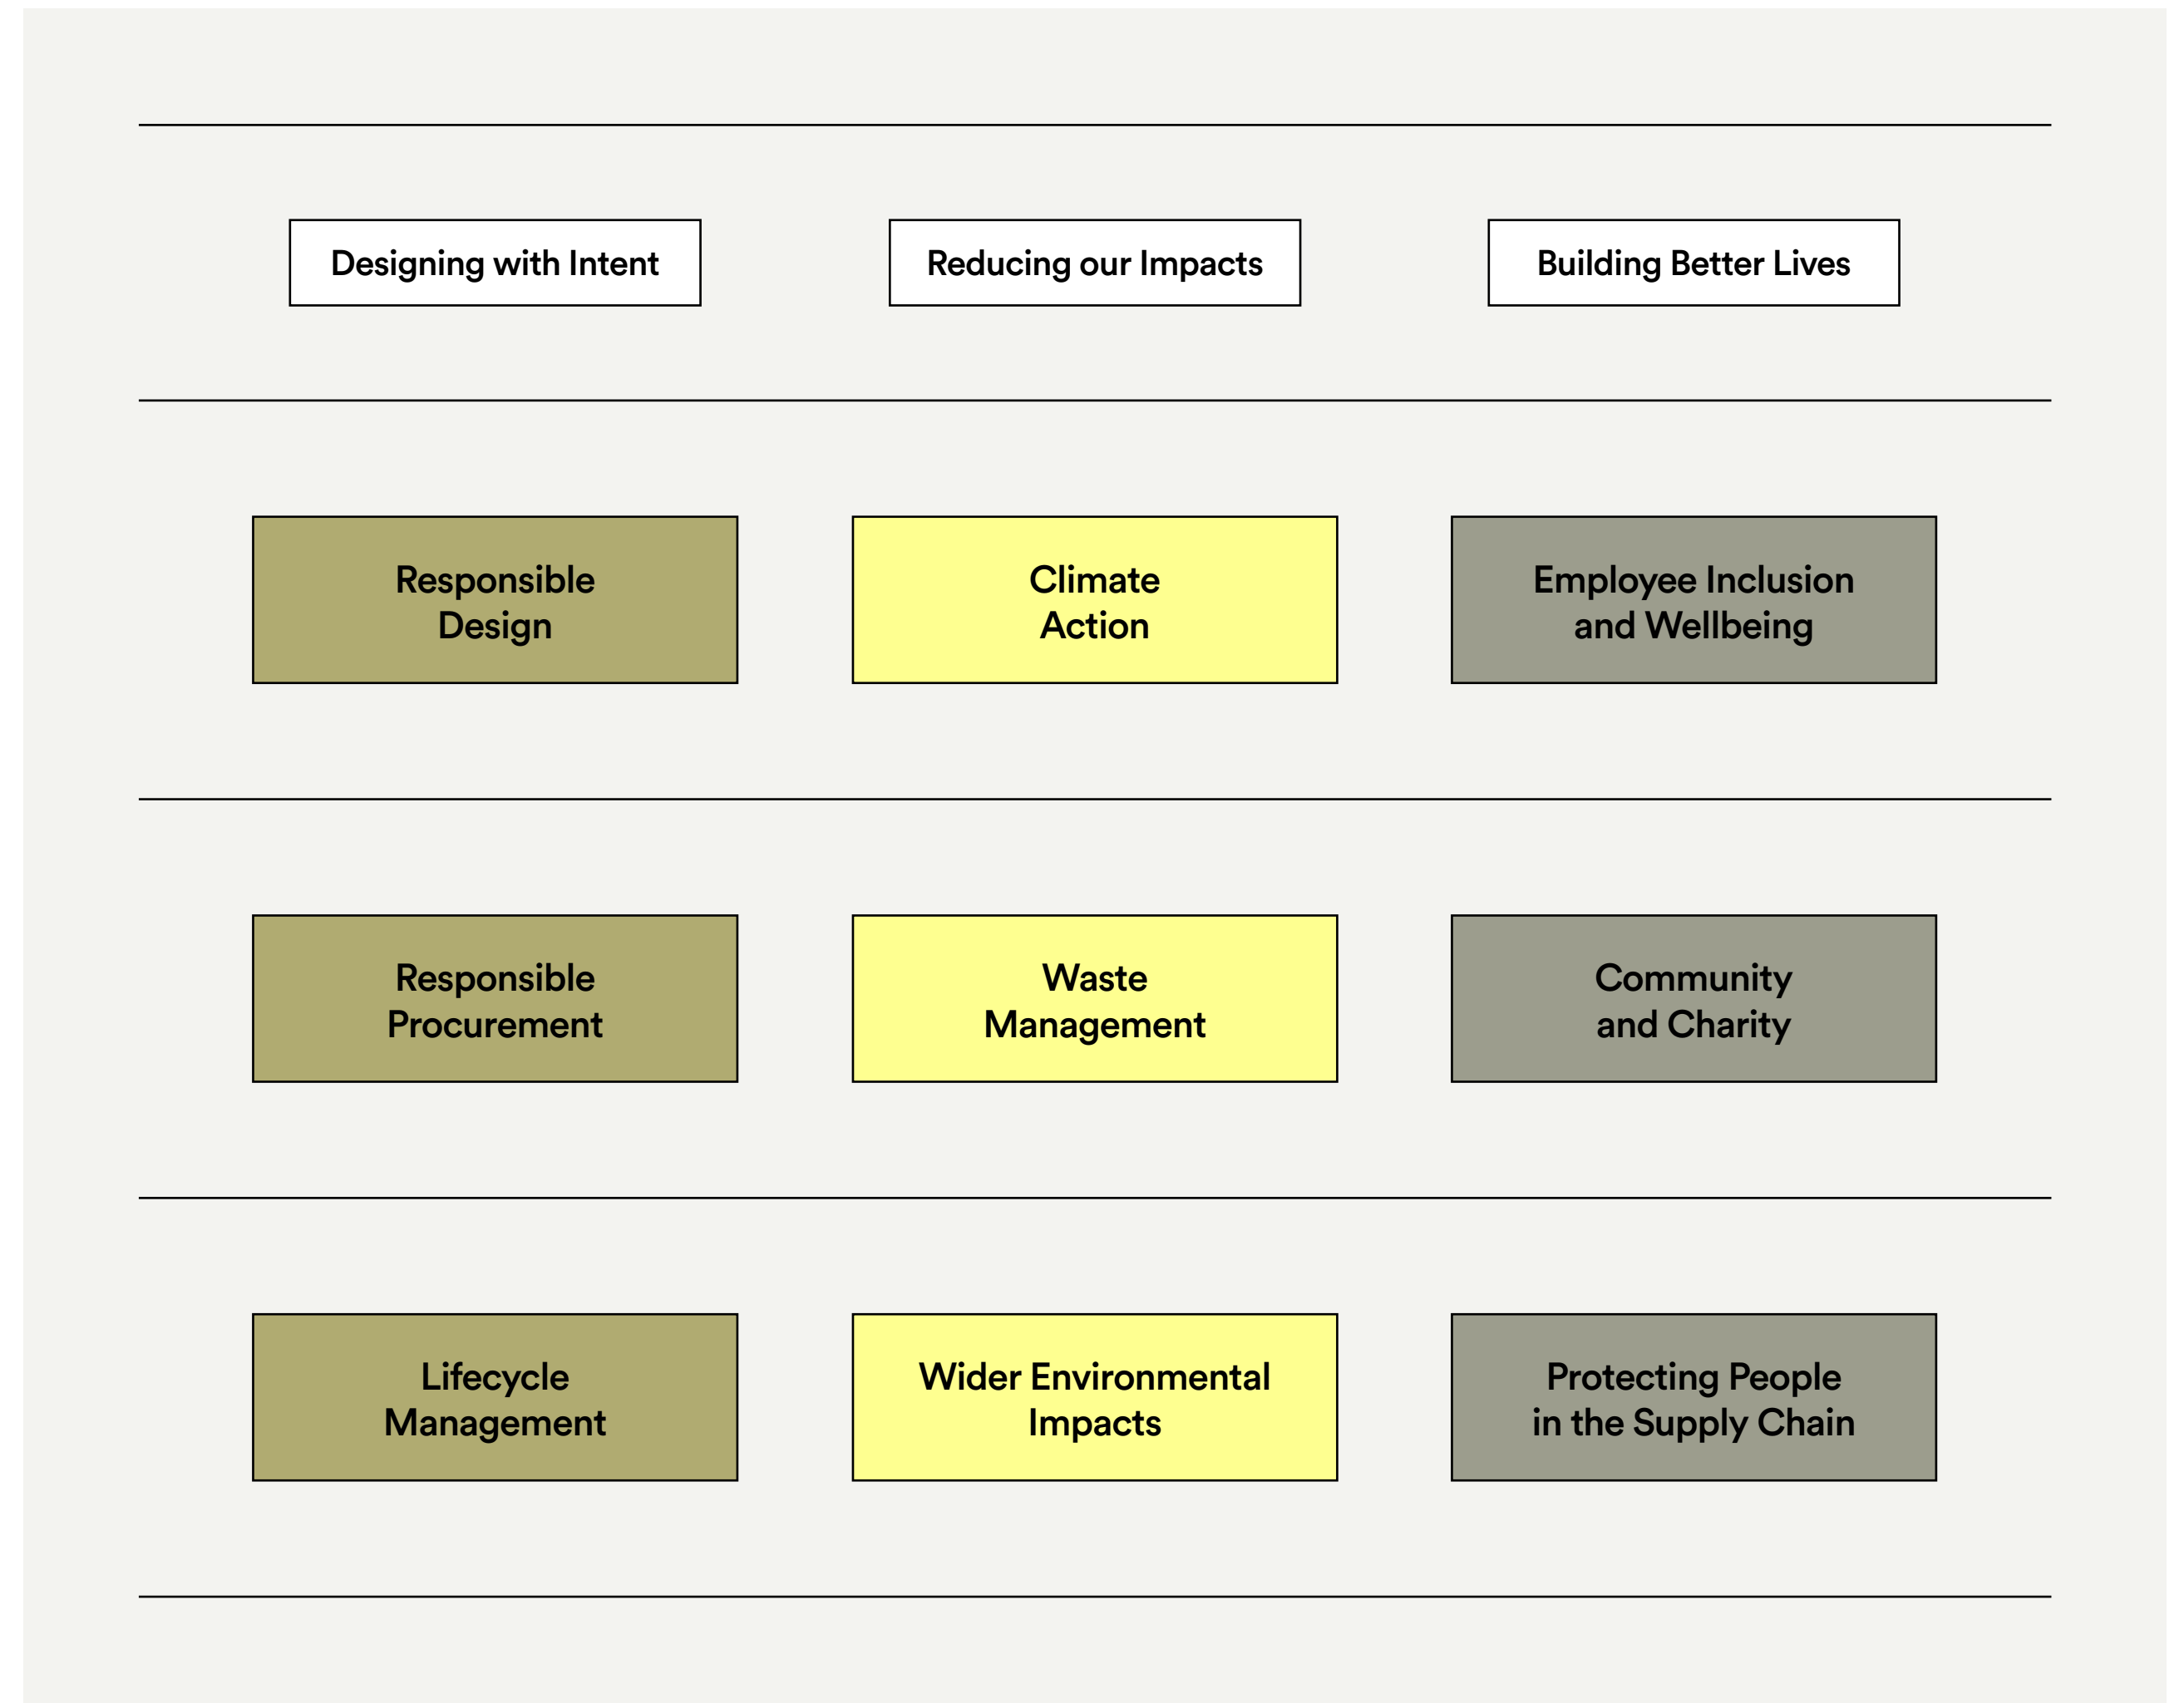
| Designing with Intent | Reducing our Impacts | Building Better Lives |
|---|---|---|
| Responsible Design | Climate Action | Employee Inclusion and Wellbeing |
| Responsible Procurement | Waste Management | Community and Charity |
| Lifecycle Management | Wider Environmental Impacts | Protecting People in the Supply Chain |